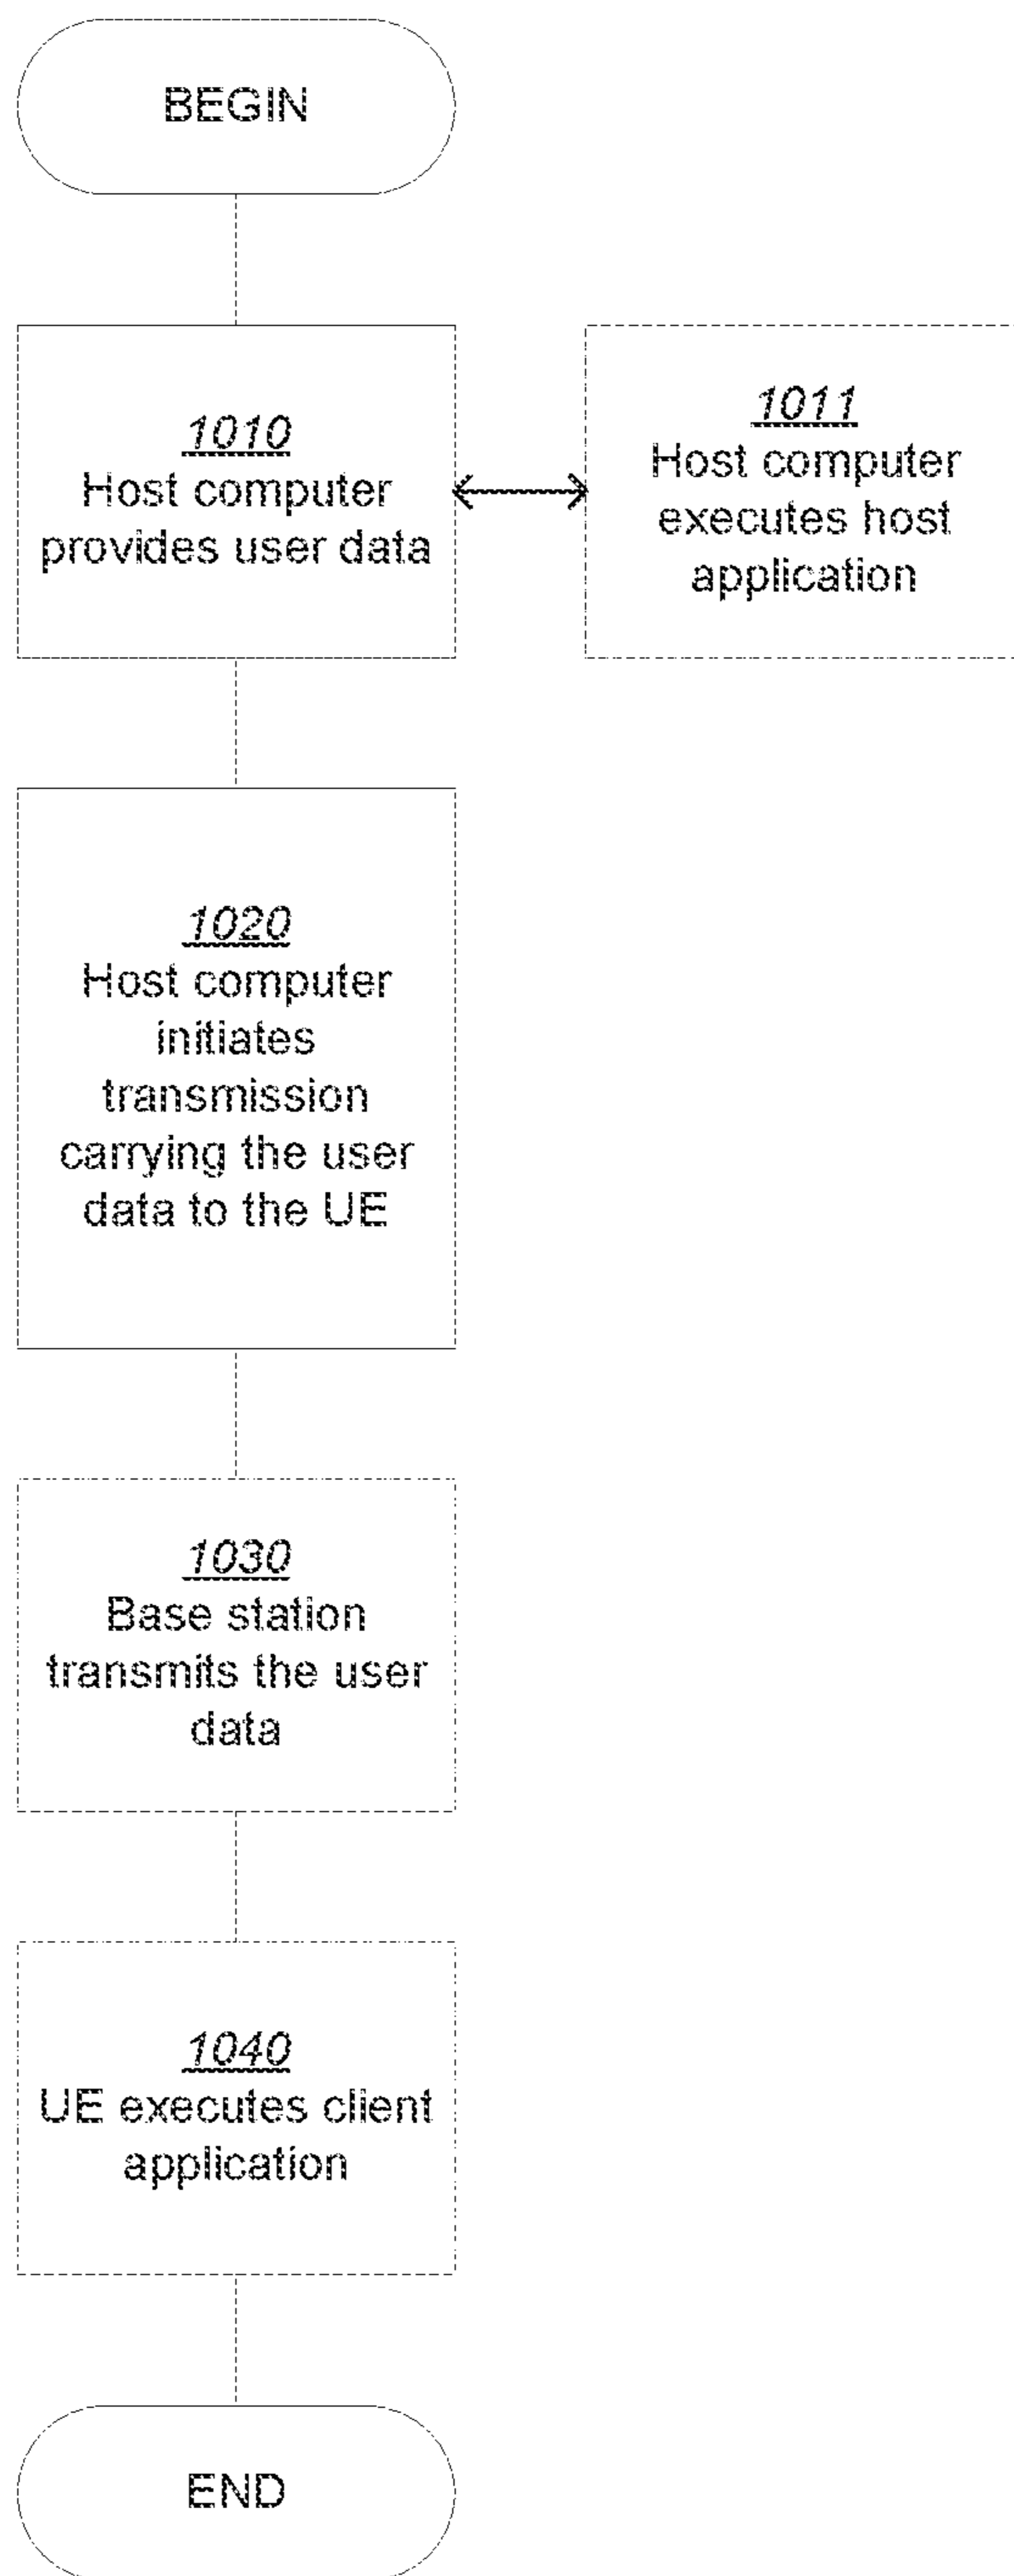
BEGIN

1010
Host computer provides user data

1011
Host computer executes host application

1020
Host computer initiates transmission carrying the user data to the UE

1030
Base station transmits the user data

1040
UE executes client application

END